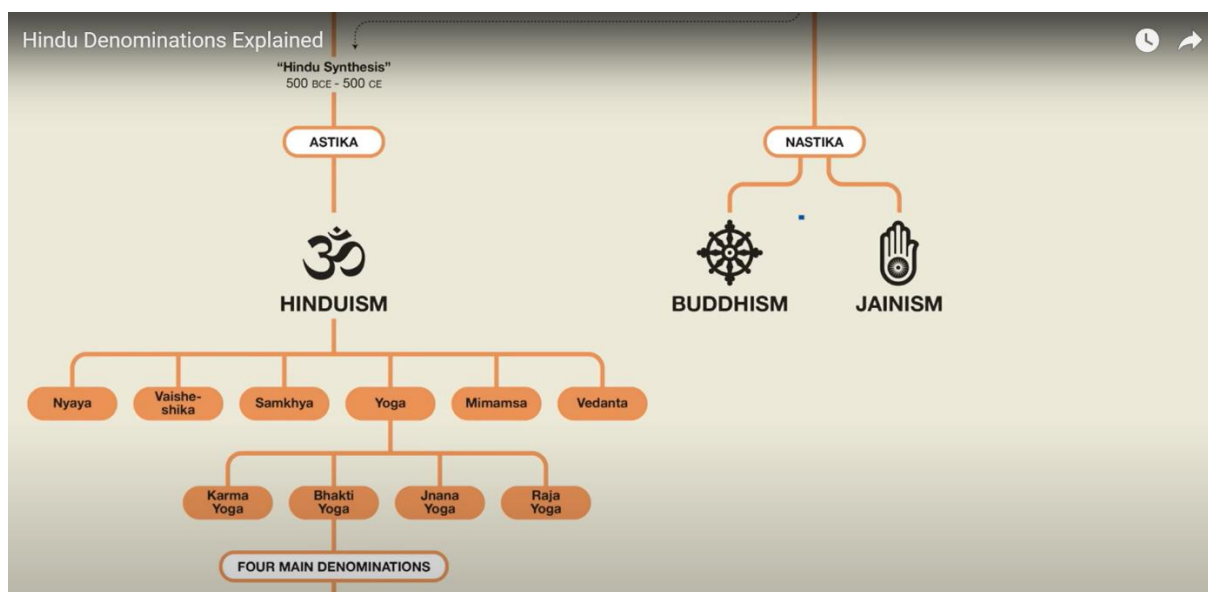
Hindu Denominations Explained

"Hindu Synthesis"
500 BCE - 500 CE

ASTIKA

NASTIKA

ॐ

HINDUISM

BUDDHISM

JAINISM

Nyaya

Vaisheshika

Samkhya

Yoga

Mimamsa

Vedanta

Karma Yoga

Bhakti Yoga

Jnana Yoga

Raja Yoga

FOUR MAIN DENOMINATIONS